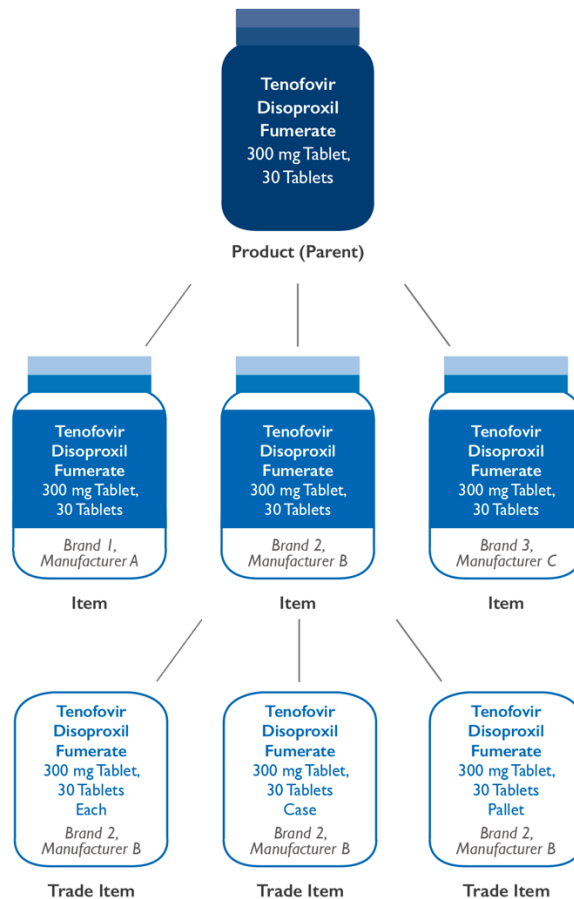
Tenofovir Disoproxil Fumerate
300 mg Tablet, 30 Tablets

Product (Parent)

Tenofovir Disoproxil Fumerate
300 mg Tablet, 30 Tablets
Brand 1, Manufacturer A

Item

Tenofovir Disoproxil Fumerate
300 mg Tablet, 30 Tablets
Brand 2, Manufacturer B

Item

Tenofovir Disoproxil Fumerate
300 mg Tablet, 30 Tablets
Brand 3, Manufacturer C

Item

Tenofovir Disoproxil Fumerate
300 mg Tablet, 30 Tablets
Each
Brand 2, Manufacturer B

Trade Item

Tenofovir Disoproxil Fumerate
300 mg Tablet, 30 Tablets
Case
Brand 2, Manufacturer B

Trade Item

Tenofovir Disoproxil Fumerate
300 mg Tablet, 30 Tablets
Pallet
Brand 2, Manufacturer B

Trade Item